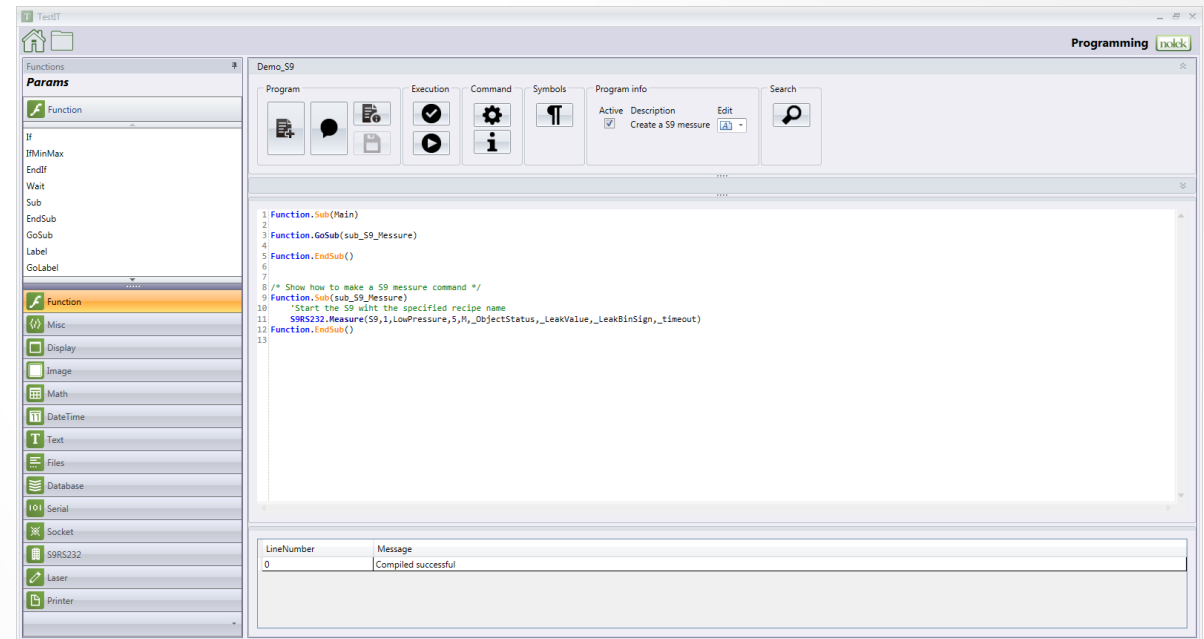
TestIT

Programming noick

Functions
Params
Function
If
IfMinMax
EndIf
Wait
Sub
EndSub
GoSub
Label
GoLabel

Function
Misc
Display
Image
Math
DateTime
Text
Files
Database
Serial
Socket
S9RS232
Laser
Printer

Demo_S9

Program
Execution
Command
Symbols
Program info
Active
Description
Create a S9 messure
Edit
Search

1 Function.Sub(Main)
2
3 Function.GoSub(sub_S9_Messure)
4
5 Function.EndSub()
6
7
8 /* Show how to make a S9 messure command */
9 Function.Sub(sub_S9_Messure)
10 'Start the S9 wiht the specified recipe name
11 S9RS232.Measure(S9,1,LowPressure,5,M,_ObjectStatus,_LeakValue,_LeakBinSign,_timeout)
12 Function.EndSub()
13

| LineNumber | Message |
|---|---|
| 0 | Compiled successful |